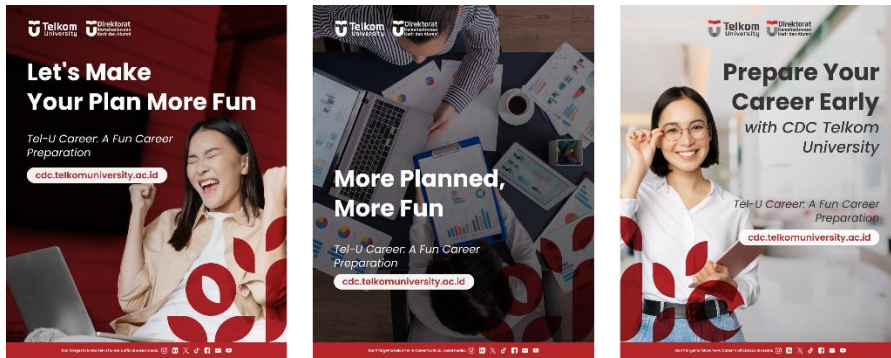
Telkom University | Direktorat Kemahasiswaan Karir dan Alumni

Let's Make Your Plan More Fun

Tel-U Career: A Fun Career Preparation

cdc.telkomuniversity.ac.id

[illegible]

Telkom University | Direktorat Kemahasiswaan Karir dan Alumni

More Planned, More Fun

Tel-U Career: A Fun Career Preparation

cdc.telkomuniversity.ac.id

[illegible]

Telkom University | Direktorat Kemahasiswaan Karir dan Alumni

Prepare Your Career Early with CDC Telkom University

Tel-U Career: A Fun Career Preparation

cdc.telkomuniversity.ac.id

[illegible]